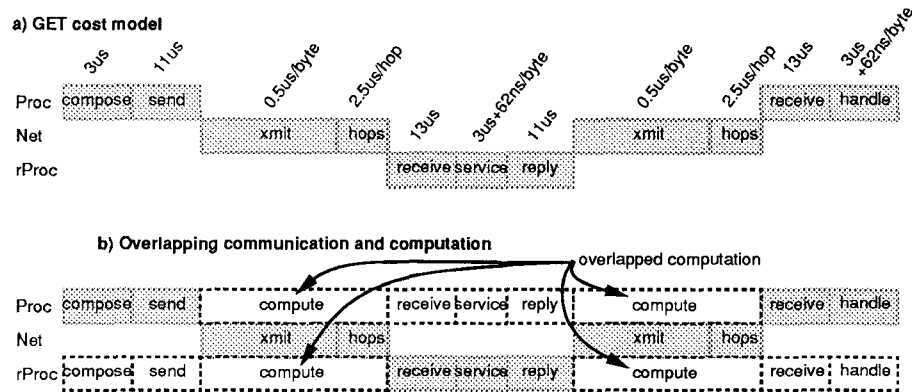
a) GET cost model

3us 11us 0.5us/byte 2.5us/hop 13us 3us+62ns/byte 11us 0.5us/byte 2.5us/hop 13us 3us +62ns/byte

Proc compose send receive handle
Net xmit hops xmit hops
rProc receive service reply

b) Overlapping communication and computation

overlapped computation

Proc compose send compute receive service reply compute receive handle
Net xmit hops xmit hops
rProc compose send compute receive service reply compute receive handle